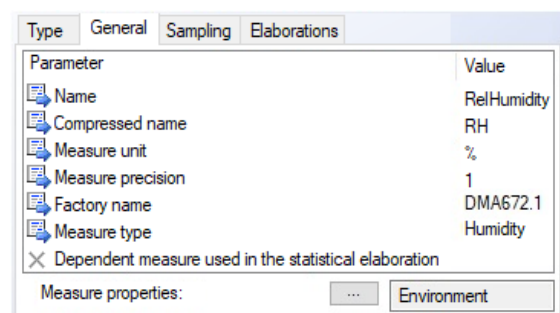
Type General Sampling Elaborations

| Parameter | Value |
|---|---|
| Name | RelHumidity |
| Compressed name | RH |
| Measure unit | % |
| Measure precision | 1 |
| Factory name | DMA672.1 |
| Measure type | Humidity |
| Dependent measure used in the statistical elaboration | |

Measure properties: ... Environment